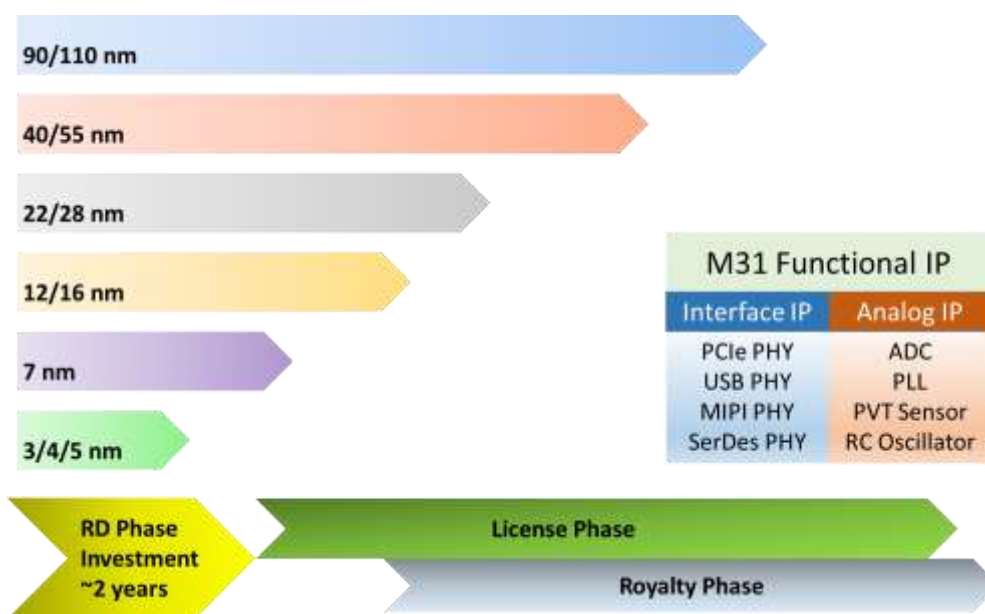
90/110 nm

40/55 nm

22/28 nm

12/16 nm

7 nm

3/4/5 nm

M31 Functional IP

| Interface IP | Analog IP |
|---|---|
| PCIe PHY | ADC |
| USB PHY | PLL |
| MIPI PHY | PVT Sensor |
| SerDes PHY | RC Oscillator |

RD Phase Investment ~2 years

License Phase

Royalty Phase